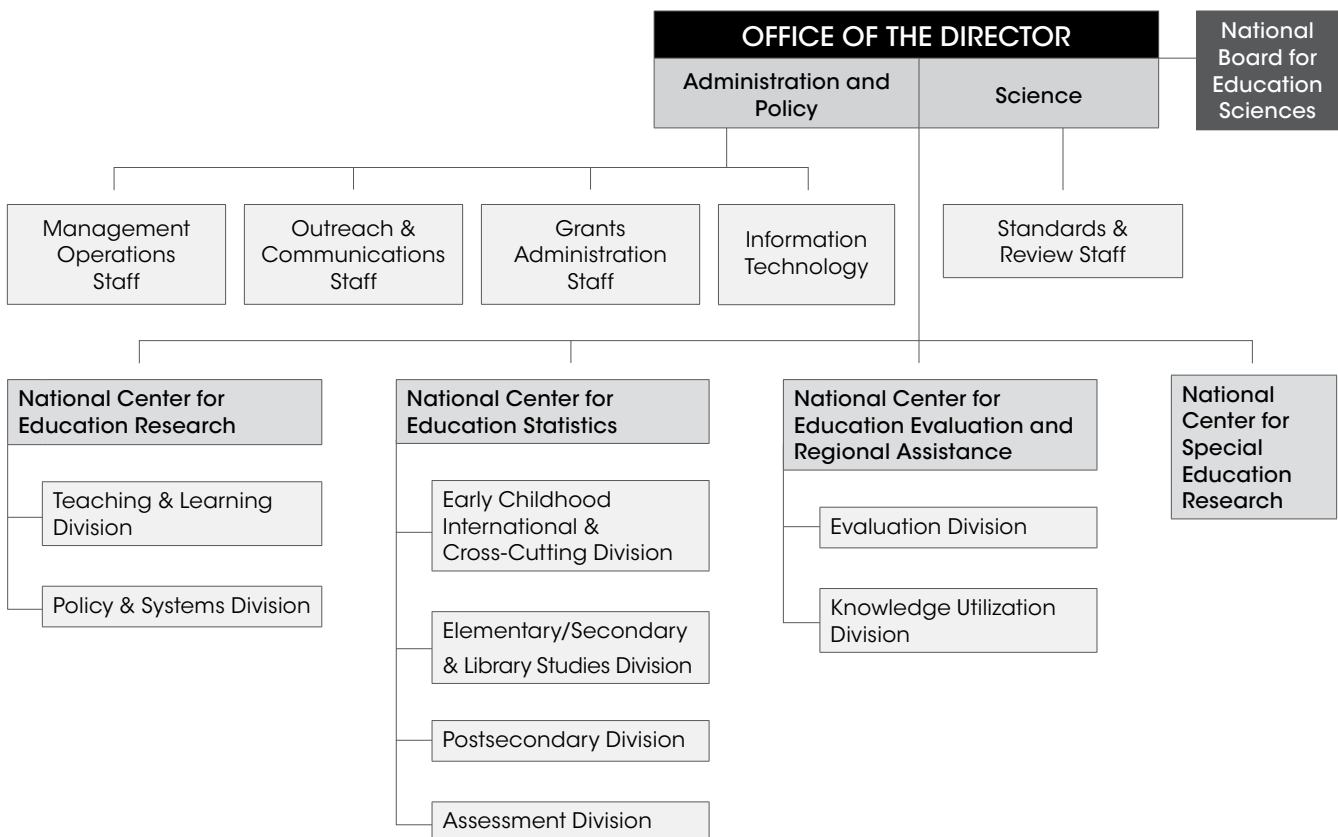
OFFICE OF THE DIRECTOR

Administration and Policy

Science

National Board for Education Sciences

Management Operations Staff

Outreach & Communications Staff

Grants Administration Staff

Information Technology

Standards & Review Staff

National Center for Education Research

Teaching & Learning Division

Policy & Systems Division

National Center for Education Statistics

Early Childhood International & Cross-Cutting Division

Elementary/Secondary & Library Studies Division

Postsecondary Division

Assessment Division

National Center for Education Evaluation and Regional Assistance

Evaluation Division

Knowledge Utilization Division

National Center for Special Education Research